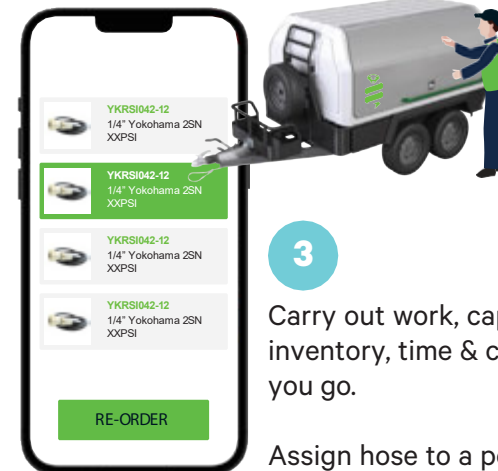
YKRSI042-12
1/4" Yokohama 2SN XXPSI

YKRSI042-12
1/4" Yokohama 2SN XXPSI

YKRSI042-12
1/4" Yokohama 2SN XXPSI

YKRSI042-12
1/4" Yokohama 2SN XXPSI

RE-ORDER

3

Carry out work, cap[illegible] inventory, time & c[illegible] you go.

Assign hose to a p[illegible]